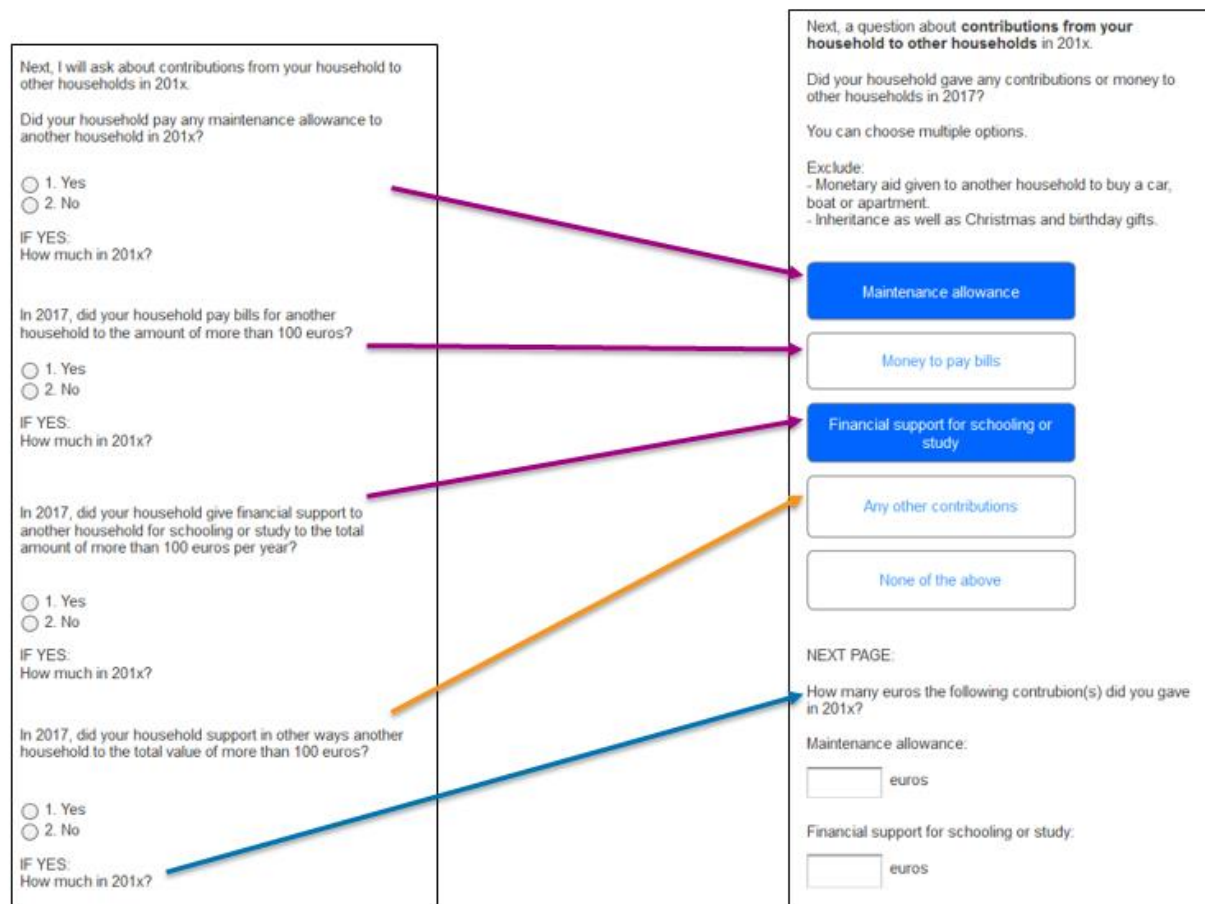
Next, I will ask about contributions from your household to other households in 201x.

Did your household pay any maintenance allowance to another household in 201x?

◯ 1. Yes
◯ 2. No

IF YES:
How much in 201x?

In 2017, did your household pay bills for another household to the amount of more than 100 euros?

◯ 1. Yes
◯ 2. No

IF YES:
How much in 201x?

In 2017, did your household give financial support to another household for schooling or study to the total amount of more than 100 euros per year?

◯ 1. Yes
◯ 2. No

IF YES:
How much in 201x?

In 2017, did your household support in other ways another household to the total value of more than 100 euros?

◯ 1. Yes
◯ 2. No

IF YES:
How much in 201x?

Next, a question about **contributions from your household to other households** in 201x.

Did your household gave any contributions or money to other households in 2017?

You can choose multiple options.

Exclude:
- Monetary aid given to another household to buy a car, boat or apartment.
- Inheritance as well as Christmas and birthday gifts.

Maintenance allowance

Money to pay bills

Financial support for schooling or study

Any other contributions

None of the above

NEXT PAGE:

How many euros the following contrubion(s) did you gave in 201x?

Maintenance allowance:

euros

Financial support for schooling or study:

euros